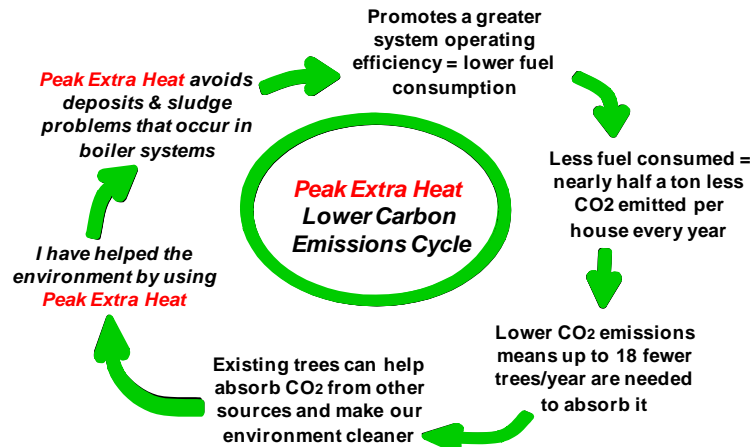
Promotes a greater system operating efficiency = lower fuel consumption

Less fuel consumed = nearly half a ton less CO2 emitted per house every year

Lower $CO_2$ emissions means up to 18 fewer trees/year are needed to absorb it

Existing trees can help absorb $CO_2$ from other sources and make our environment cleaner

I have helped the environment by using Peak Extra Heat

Peak Extra Heat avoids deposits & sludge problems that occur in boiler systems

Peak Extra Heat Lower Carbon Emissions Cycle